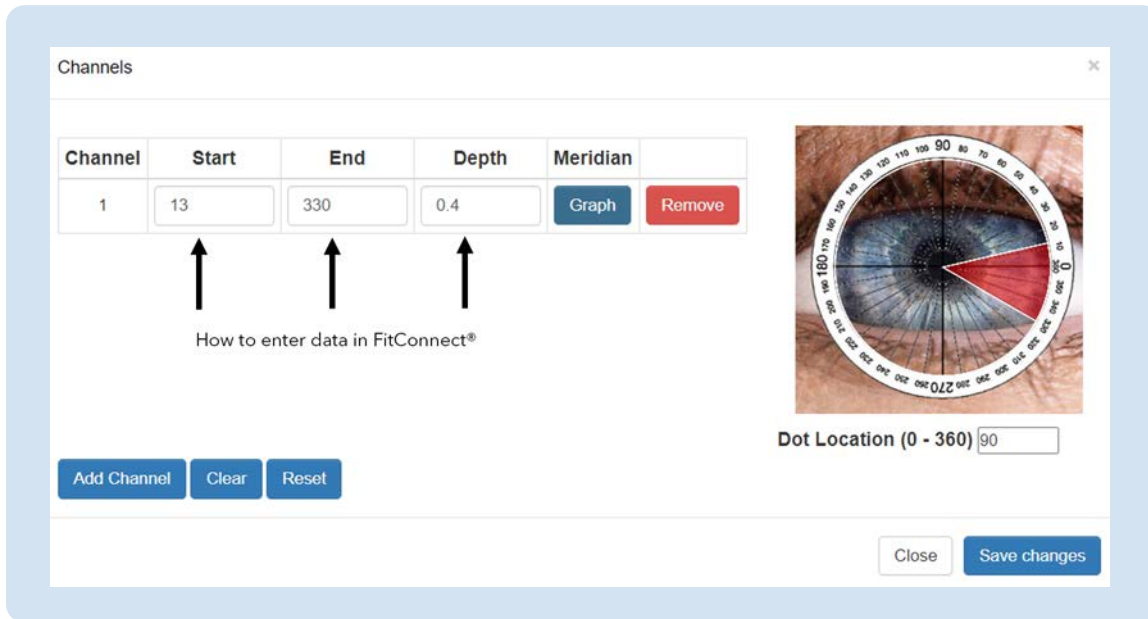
Channels

×

| Channel | Start | End | Depth | Meridian | |
|---|---|---|---|---|---|
| 1 | 13 | 330 | 0.4 | Graph | Remove |

How to enter data in FitConnect®

90 80 70 60 50 40 30 20 10 0 350 340 330 320 310 300 290 280 270 260 250 240 230 220 210 200 190 180 170 160 150 140 130 120 110 100

Dot Location (0 - 360) 90

Add Channel Clear Reset

Close Save changes